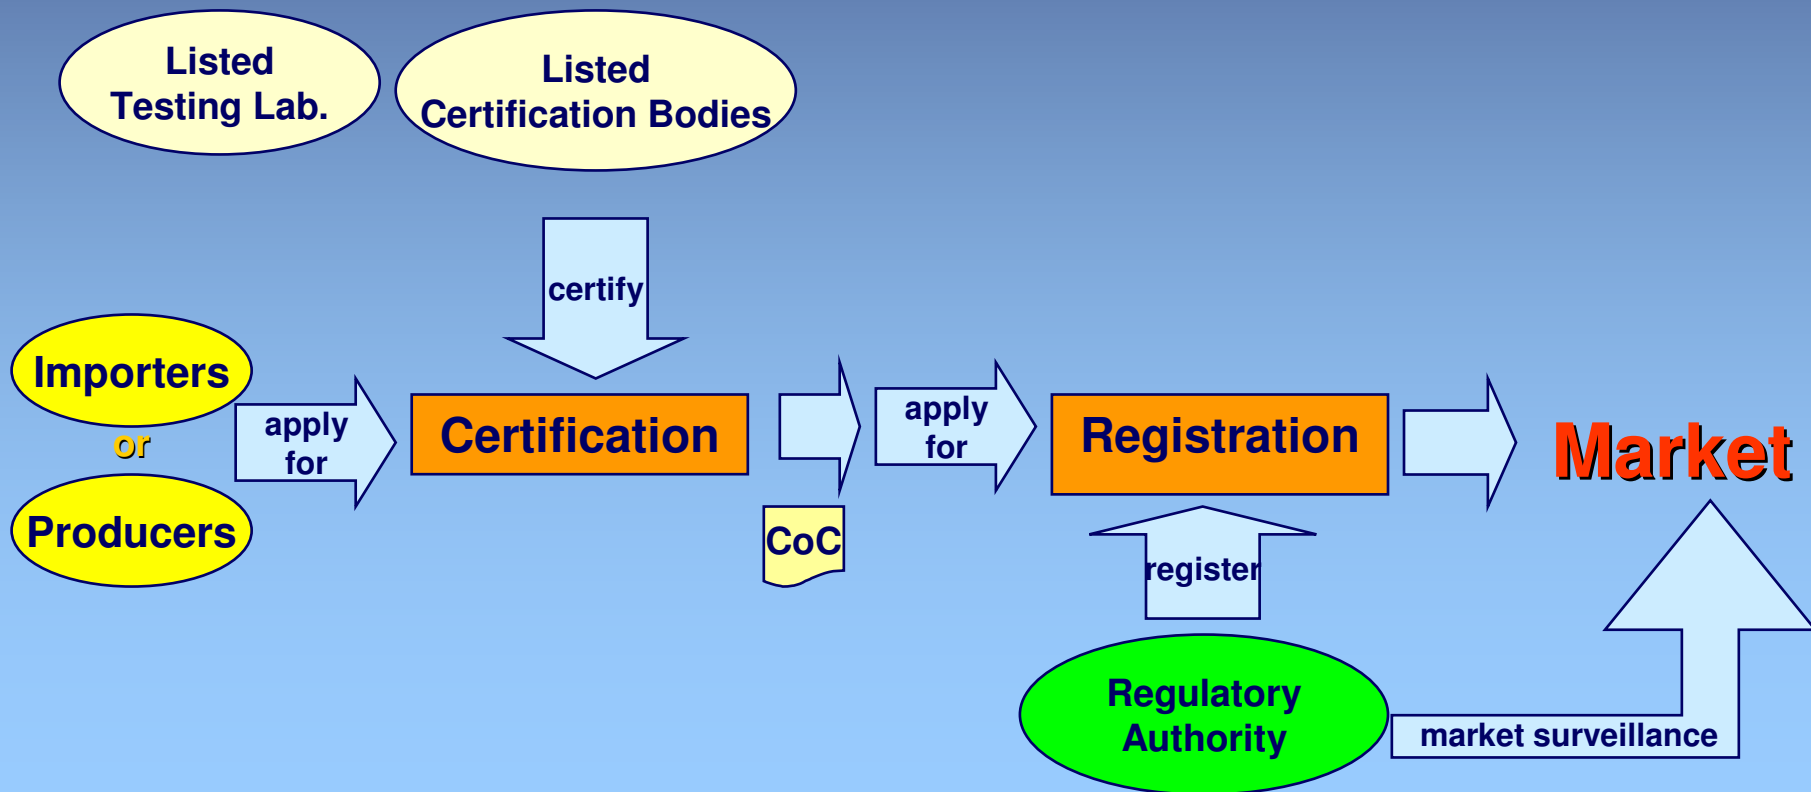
Listed Testing Lab.

Listed Certification Bodies

certify

Importers

or

Producers

apply for

Certification

CoC

apply for

Registration

register

Market

Regulatory Authority

market surveillance